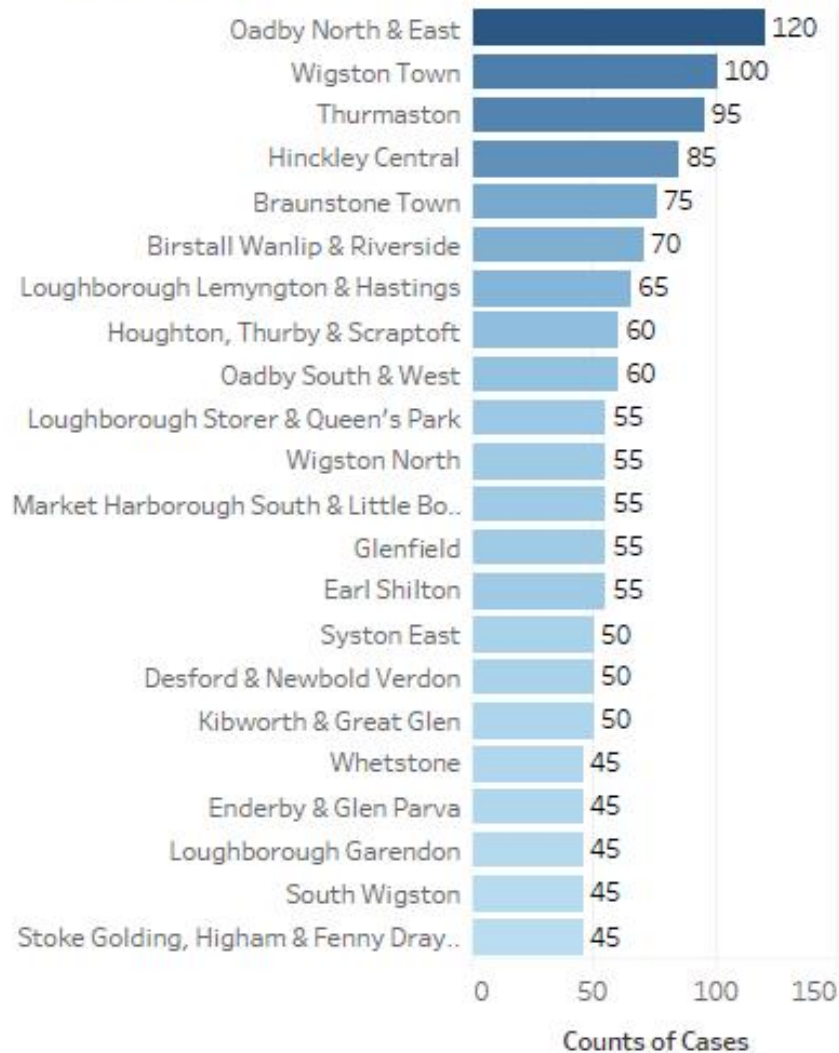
| Area | Counts of Cases |
|---|---|
| Oadby North & East | 120 |
| Wigston Town | 100 |
| Thurmaston | 95 |
| Hinckley Central | 85 |
| Braunstone Town | 75 |
| Birstall Wanlip & Riverside | 70 |
| Loughborough Lemyngton & Hastings | 65 |
| Houghton, Thurby & Scraptoft | 60 |
| Oadby South & West | 60 |
| Loughborough Storer & Queen's Park | 55 |
| Wigston North | 55 |
| Market Harborough South & Little Bo.. | 55 |
| Glenfield | 55 |
| Earl Shilton | 55 |
| Syston East | 50 |
| Desford & Newbold Verdon | 50 |
| Kibworth & Great Glen | 50 |
| Whetstone | 45 |
| Enderby & Glen Parva | 45 |
| Loughborough Garendon | 45 |
| South Wigston | 45 |
| Stoke Golding, Higham & Fenny Dray.. | 45 |

0 50 100 150

Counts of Cases